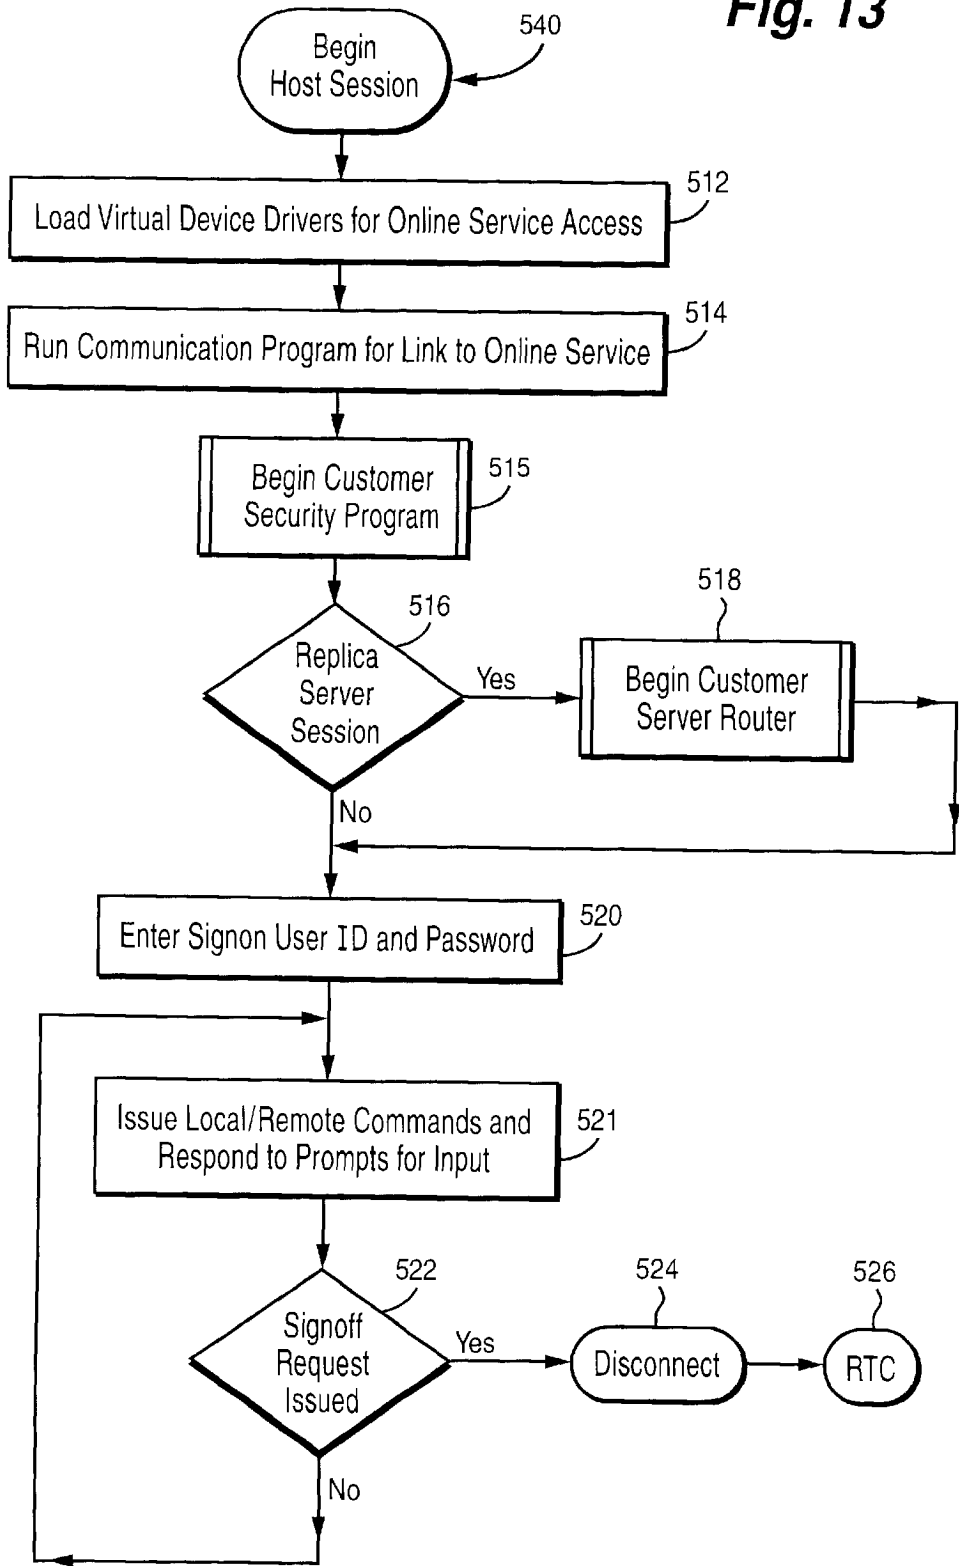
Fig. 13

540

Begin Host Session

512

Load Virtual Device Drivers for Online Service Access

514

Run Communication Program for Link to Online Service

515

Begin Customer Security Program

516

Replica Server Session

Yes

518

Begin Customer Server Router

No

520

Enter Signon User ID and Password

521

Issue Local/Remote Commands and Respond to Prompts for Input

522

Signoff Request Issued

Yes

524

Disconnect

526

RTC

No